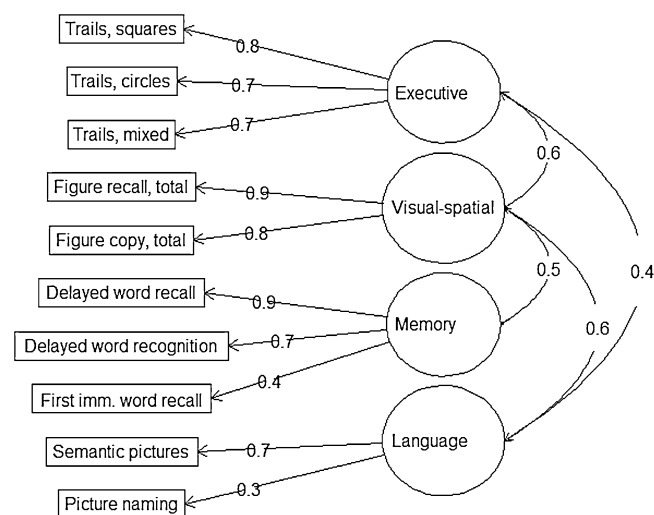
Trails, squares
0.8
Trails, circles
0.7
Executive
Trails, mixed
0.7
0.6
Figure recall, total
0.9
Visual-spatial
Figure copy, total
0.8
0.5
0.4
Delayed word recall
0.9
Memory
0.6
Delayed word recognition
0.7
First imm. word recall
0.4
Semantic pictures
0.7
Language
Picture naming
0.3